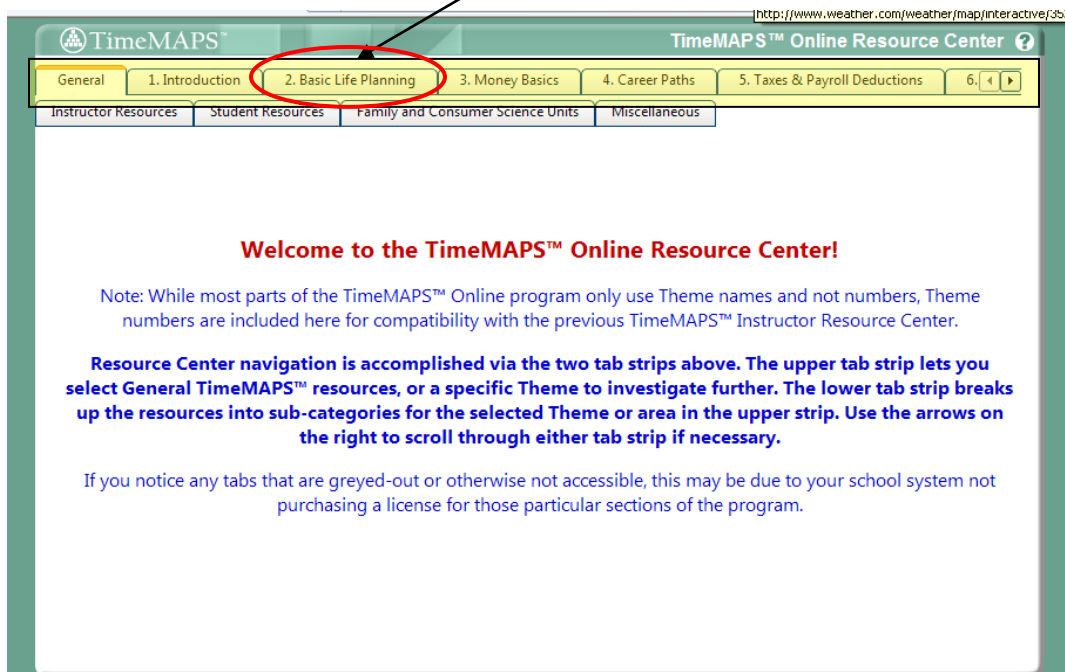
http://www.weather.com/weather/map/interactive/35

TimeMAPS™

TimeMAPS™ Online Resource Center ?

General | 1. Introduction | 2. Basic Life Planning | 3. Money Basics | 4. Career Paths | 5. Taxes & Payroll Deductions | 6.

Instructor Resources | Student Resources | Family and Consumer Science Units | Miscellaneous

Welcome to the TimeMAPS™ Online Resource Center!

Note: While most parts of the TimeMAPS™ Online program only use Theme names and not numbers, Theme numbers are included here for compatibility with the previous TimeMAPS™ Instructor Resource Center.

Resource Center navigation is accomplished via the two tab strips above. The upper tab strip lets you select General TimeMAPS™ resources, or a specific Theme to investigate further. The lower tab strip breaks up the resources into sub-categories for the selected Theme or area in the upper strip. Use the arrows on the right to scroll through either tab strip if necessary.

If you notice any tabs that are greyed-out or otherwise not accessible, this may be due to your school system not purchasing a license for those particular sections of the program.